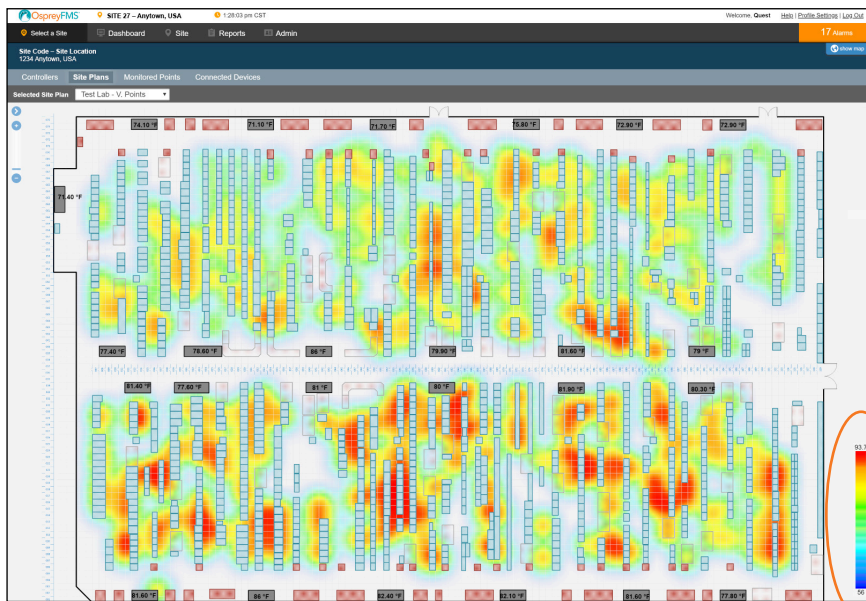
OspreyFMS SITE 27 – Anytown, USA 1:28:03 pm CST Welcome, Quest Help | Profile Settings | Log Out

Select a Site Dashboard Site Reports Admin 17 Alarms

Site Code – Site Location
1234 Anytown, USA

show map

Controllers Site Plans Monitored Points Connected Devices

Selected Site Plan Test Lab - V. Points

74.10 °F 71.10 °F 71.70 °F 75.80 °F 72.80 °F 72.90 °F

71.40 °F

77.40 °F 78.60 °F 86 °F 79.90 °F 81.60 °F 79 °F

81.40 °F 77.60 °F 81 °F 80 °F 81.90 °F 80.30 °F

81.60 °F 86 °F 82.40 °F 82.10 °F 81.60 °F 77.80 °F

93.7

56